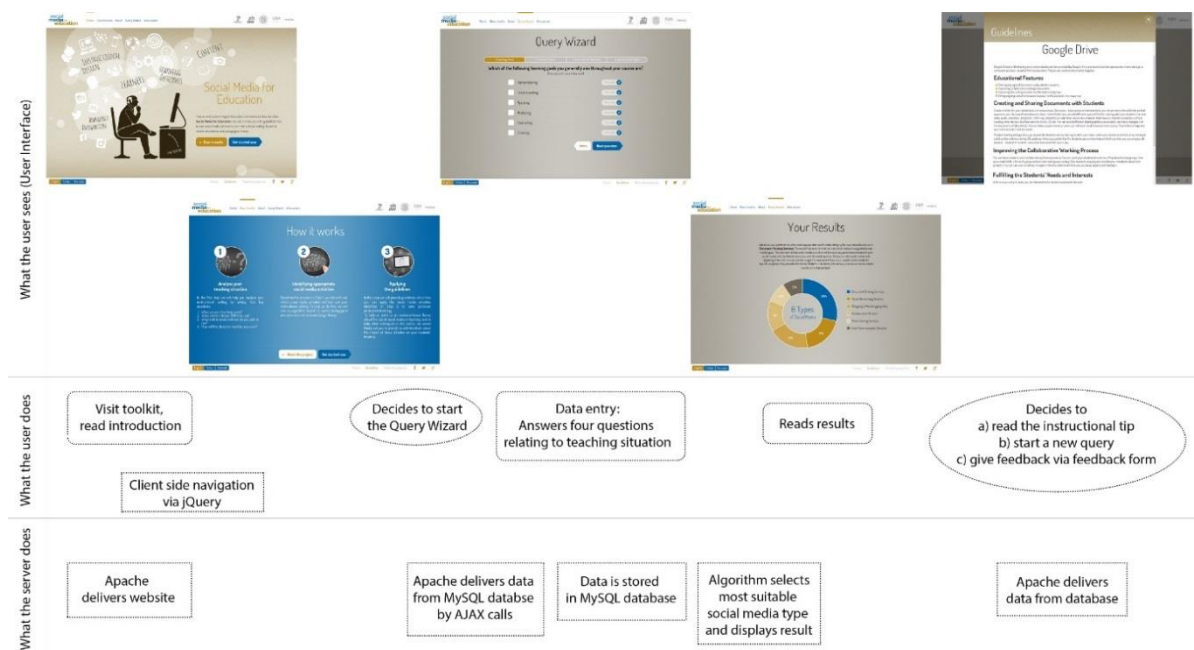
What the user sees (User Interface)

Social Media for Education

Query Wizard

Guidelines

Google Drive

Educational Features

Creating and Sharing Documents with Students

Improving the Collaborative Working Process

Fulfilling the Students' Needs and Interests

How it works

Your Results

What the user does

Visit toolkit, read introduction

Decides to start the Query Wizard

Data entry: Answers four questions relating to teaching situation

Reads results

Decides to
a) read the instructional tip
b) start a new query
c) give feedback via feedback form

Client side navigation via jQuery

What the server does

Apache delivers website

Apache delivers data from MySQL databse by AJAX calls

Data is stored in MySQL database

Algorithm selects most suitable social media type and displays result

Apache delivers data from database